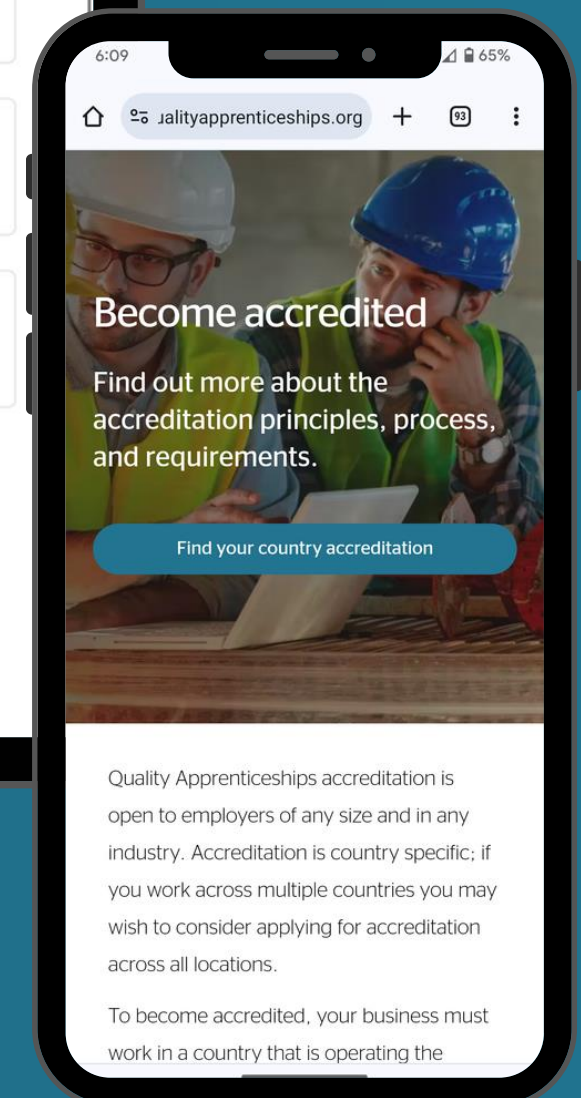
6:09

65%

ɹalityapprenticeships.org

93

Become accredited

Find out more about the accreditation principles, process, and requirements.

Find your country accreditation

Quality Apprenticeships accreditation is open to employers of any size and in any industry. Accreditation is country specific; if you work across multiple countries you may wish to consider applying for accreditation across all locations.

To become accredited, your business must work in a country that is operating the